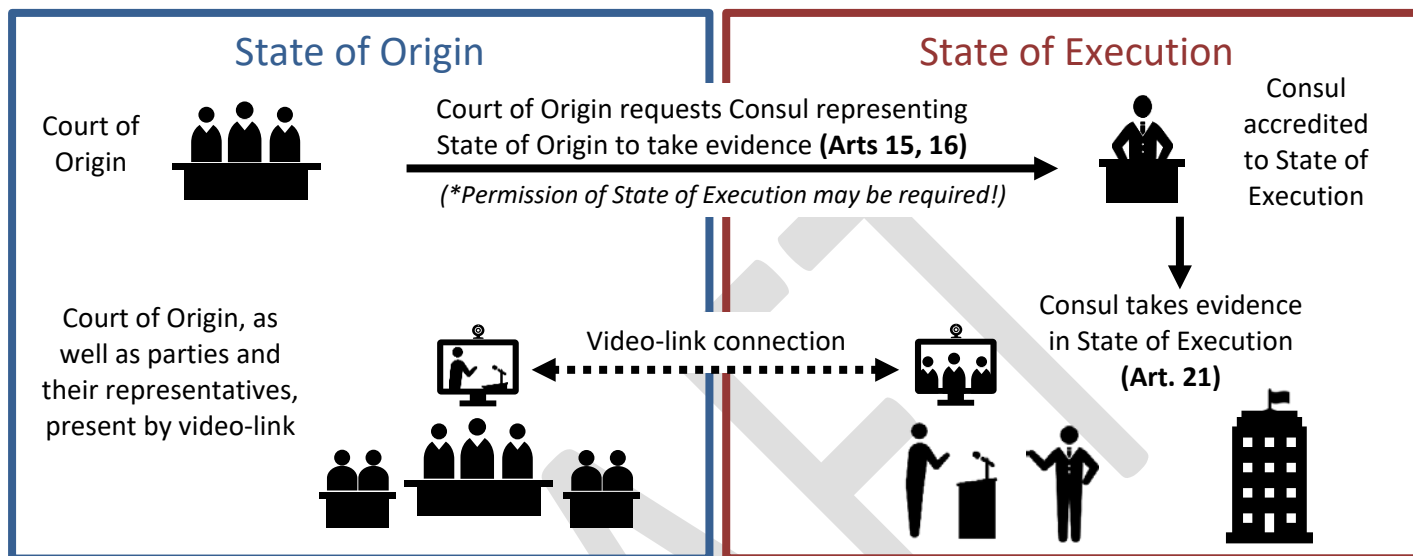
State of Origin

State of Execution

Court of Origin

Court of Origin requests Consul representing State of Origin to take evidence **(Arts 15, 16)**

*(\*Permission of State of Execution may be required!)*

Consul accredited to State of Execution

Consul takes evidence in State of Execution **(Art. 21)**

Court of Origin, as well as parties and their representatives, present by video-link

Video-link connection